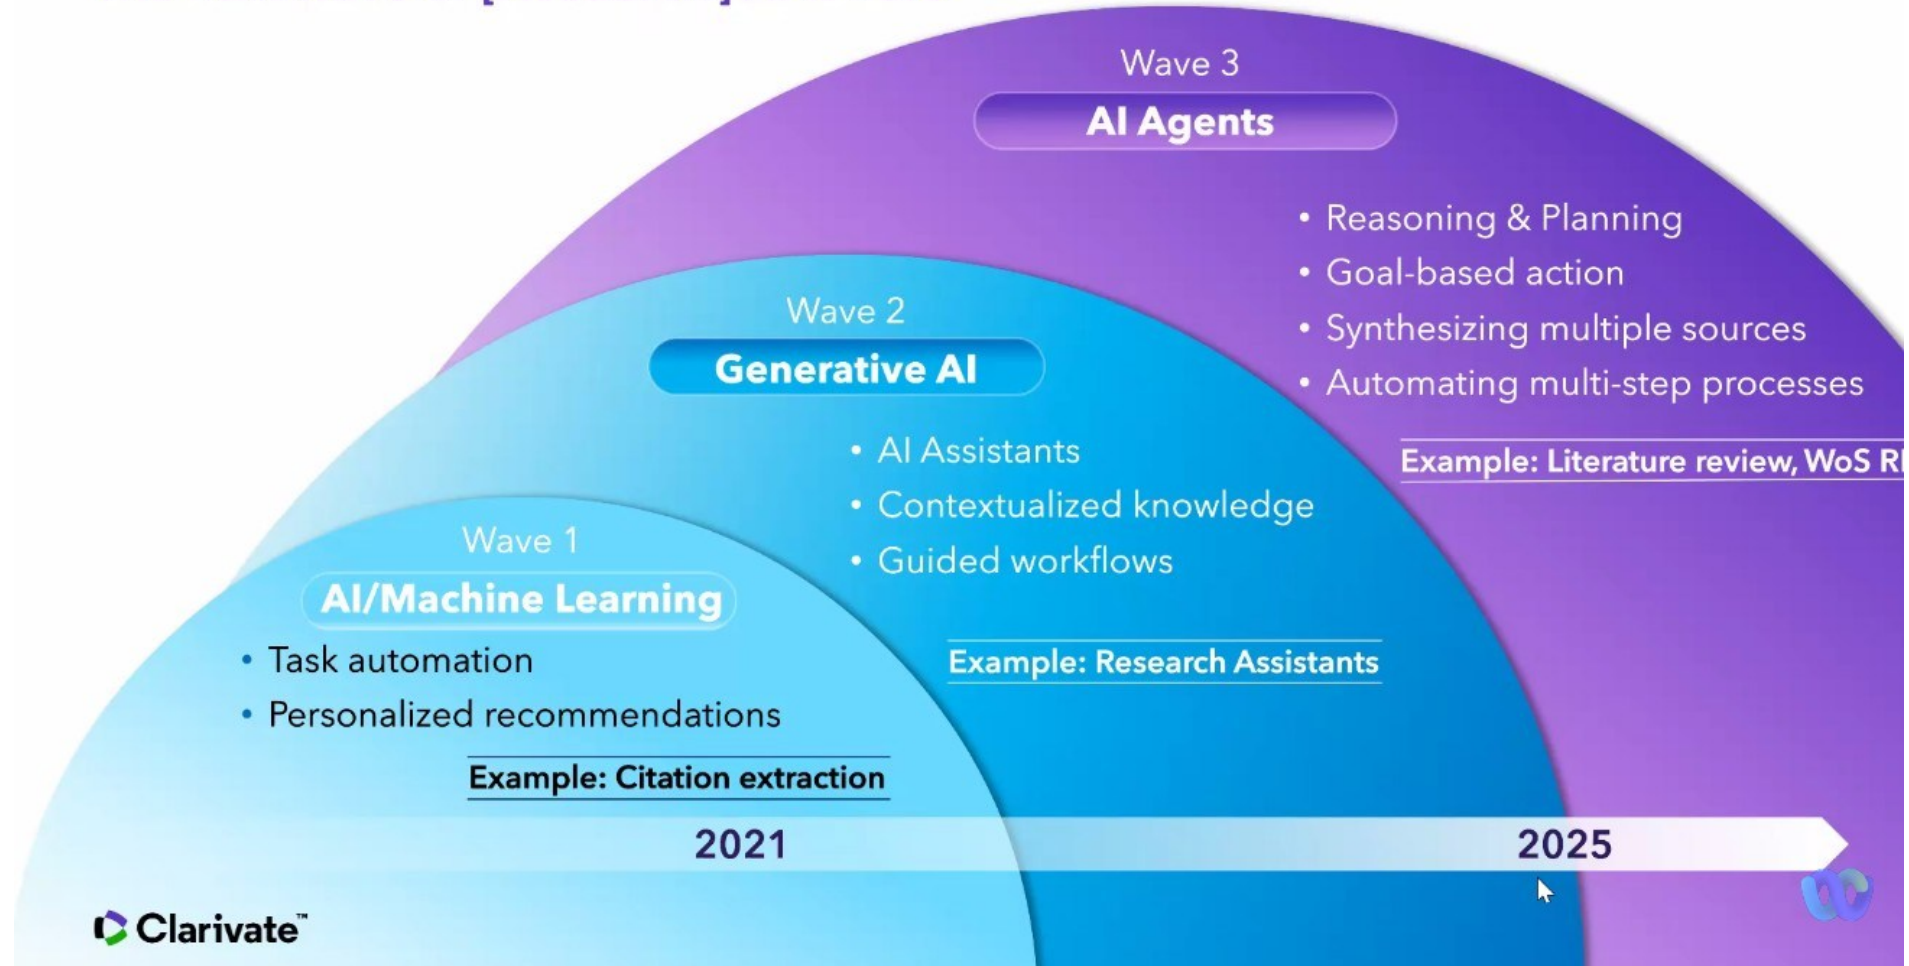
Wave 3
AI Agents

• Reasoning & Planning
• Goal-based action
• Synthesizing multiple sources
• Automating multi-step processes

Example: Literature review, WoS R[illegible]

Wave 2
Generative AI

• AI Assistants
• Contextualized knowledge
• Guided workflows

Example: Research Assistants

Wave 1
AI/Machine Learning

• Task automation
• Personalized recommendations

Example: Citation extraction

2021
2025

Clarivate™